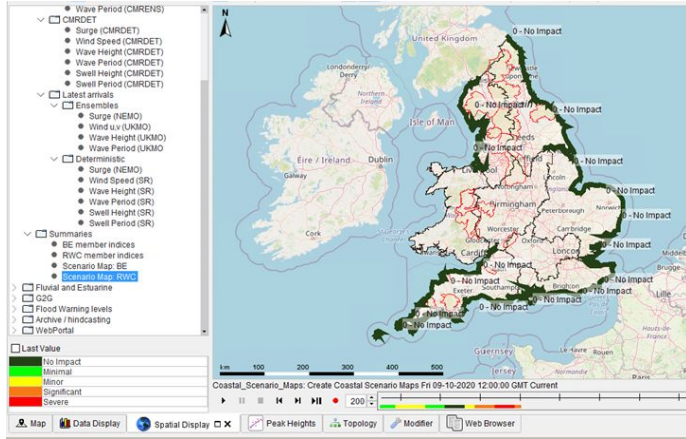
Wave Period (CMRENS)
CMRDET
Surge (CMRDET)
Wind Speed (CMRDET)
Wave Height (CMRDET)
Wave Period (CMRDET)
Swell Height (CMRDET)
Swell Period (CMRDET)
Latest arrivals
Ensembles
Surge (NEMO)
Wind u,v (UKMO)
Wave Height (UKMO)
Wave Period (UKMO
Deterministic
Surge (NEMO)
Wind Speed (SR)
Wave Height (SR)
Wave Period (SR)
Swell Height (SR)
Swell Period (SR)
Summaries
BE member indices
RWC member indices
Scenario Map: BE
Scenario Map: RWC
Fluvial and Estuarine
G2G
Flood Warning levels
Archive / hindcasting
WebPortal

Last Value
No Impact
Minimal
Minor
Significant
Severe

N
United Kingdom
0 - No Impact
0 - No Impact
0 - No Impact
Isle of Man
Eire / Ireland
Dublin
Galway
Birmingham
Peterborough
Norwich
0 - No Impact
0 - No Impact
0 - No Impact
Cork
Worcester
Cambridge
0 - No Impact
0 - No Impact
0 - No Impact
Exeter
0 - No Impact
0 - No Impact
0 - No Impact
0 - No Impact
Guernsey
km 100 200 300 400 500
Coastal_Scenario_Maps: Create Coastal Scenario Maps Fri 09-10-2020 12:00:00 GMT Current
200

Map
Data Display
Spatial Display
Peak Heights
Topology
Modifier
Web Browser